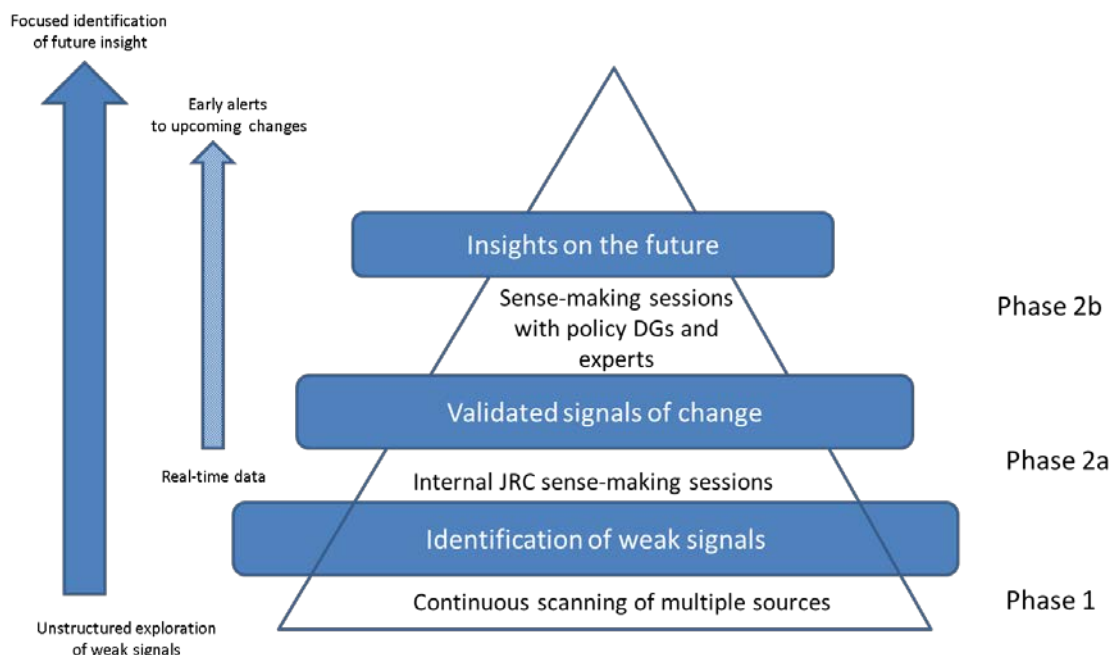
Focused identification of future insight

Early alerts to upcoming changes

Insights on the future

Sense-making sessions with policy DGs and experts

Phase 2b

Validated signals of change

Real-time data

Phase 2a

Internal JRC sense-making sessions

Identification of weak signals

Continuous scanning of multiple sources

Phase 1

Unstructured exploration of weak signals